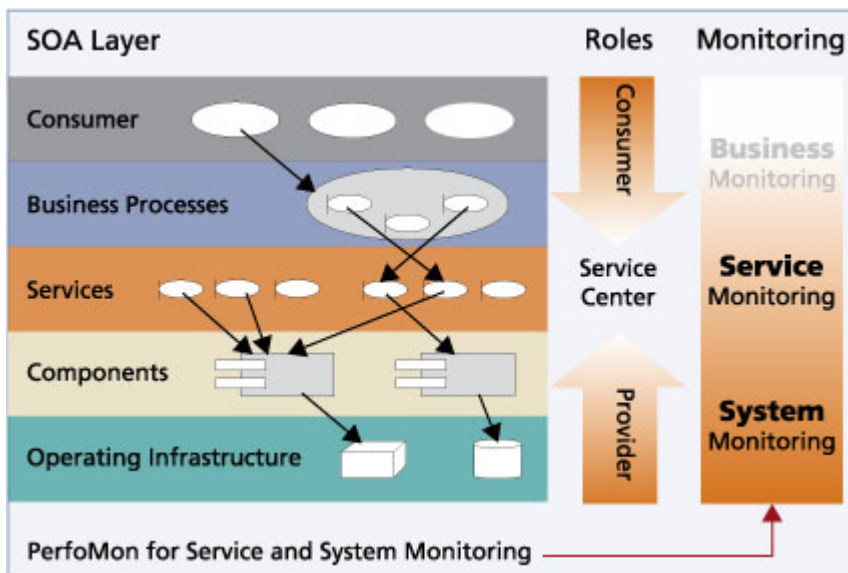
SOA Layer

Roles

Monitoring

Consumer

Business Processes

Services

Components

Operating Infrastructure

Consumer

Service Center

Provider

Business Monitoring

Service Monitoring

System Monitoring

PerfoMon for Service and System Monitoring